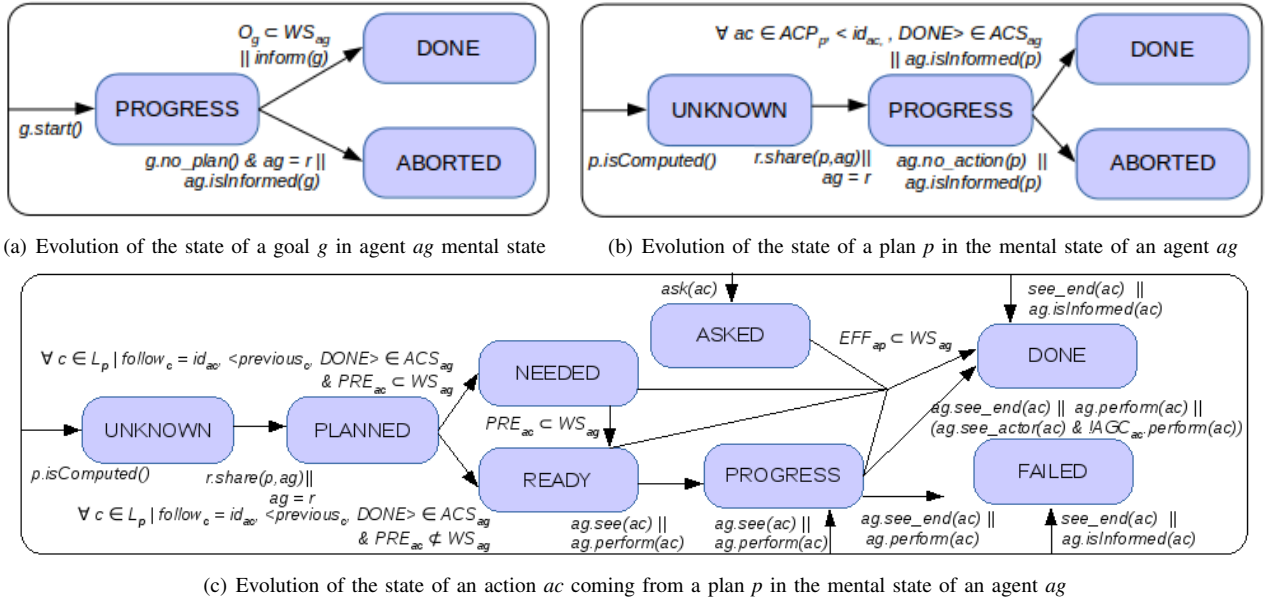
$O_g \subset WS_{ag}$ || inform(g)

DONE

g.start()

PROGRESS

ABORTED

g.no_plan() & ag = r || ag.isInformed(g)

(a) Evolution of the state of a goal *g* in agent *ag* mental state

$\forall$ ac $\in ACP_p$, < $id_{ac}$, DONE> $\in ACS_{ag}$ || ag.isInformed(p)

DONE

UNKNOWN

PROGRESS

ABORTED

p.isComputed()

r.share(p,ag)|| ag = r

ag.no_action(p) || ag.isInformed(p)

(b) Evolution of the state of a plan *p* in the mental state of an agent *ag*

ask(ac)

see_end(ac) || ag.isInformed(ac)

ASKED

$EFF_{ap} \subset WS_{ag}$

DONE

$\forall$ c $\in L_p$ | $follow_c$ = $id_{ac}$, <$previous_c$, DONE> $\in ACS_{ag}$ & $PRE_{ac} \subset WS_{ag}$

NEEDED

$PRE_{ac} \subset WS_{ag}$

ag.see_end(ac) || ag.perform(ac) || (ag.see_actor(ac) & !$AGC_{ac}$.perform(ac))

UNKNOWN

PLANNED

FAILED

READY

PROGRESS

p.isComputed()

r.share(p,ag)|| ag = r

$\forall$ c $\in L_p$ | $follow_c$ = $id_{ac}$, <$previous_c$, DONE> $\in ACS_{ag}$ & $PRE_{ac} \not\subset WS_{ag}$

ag.see(ac) || ag.perform(ac)

ag.see(ac) || ag.perform(ac)

ag.see_end(ac) || ag.perform(ac)

see_end(ac) || ag.isInformed(ac)

(c) Evolution of the state of an action *ac* coming from a plan *p* in the mental state of an agent *ag*